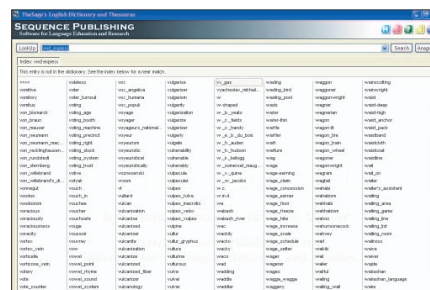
TheSage's English Dictionary and Thesaurus

SEQUENCE PUBLISHING
Software for Language Education and Research

LookUp | vec_expex | Search | Arrange

Index: vec_expex

This entry is not in the dictionary. See the index below for a near match.

| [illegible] | videlicet | vox | vulgarise | vz_gas | wading | waggon | wainscotting |
|---|---|---|---|---|---|---|---|
| voretive | vidar | vox_angelica | vulgariser | vychester_mithell... | wading_bird | waggoner | wainwright |
| vorlagvent | voter_turnout | vox_humana | vulgarism | w | wading_pool | waggonwright | waist |
| voretius | voting | vox_populi | vulgarity | w-shaped | wads | waggon | waist-deep |
| vos_plumard | voting_age | voyage | vulgarization | w_a_oats | wafer | wagnerian | waist-high |
| vos_braun | voting_booth | voyager | vulgarize | w_b_fields | wafer-thin | wagon | waistband |
| vos_reauser | voting_machine | voyageurs_national... | vulgarizer | w_c_handy | waffle | wagon-lit | waistcoat |
| vos_neumann | voting_precinct | voyeur | vulgarly | w_e_b_du_bois | waffler | wagon_tire | waisted |
| vos_neumann_mac... | voting_right | voyeurism | vulgate | w_h_auden | waft | wagon_train | waistline |
| vos_willebrand... | voting_stock | voyeuristic | vulnerability | w_h_hudson | wafture | wagon_wheel | wait |
| vos_rundstedt | voting_system | voyeuristical | vulnerable | w_k_kellogg | wag | wagoner | waitlisted |
| vos_sternberg | vouch | voyeuristically | vulnerably | w_somerset_maug... | wage | wagonload | wait |
| vos_willebrand | votive | vroomvroom | vulpecula | w_w_quine | wage-earning | wagtail | wait_on |
| vos_willebrand's_di... | voted | vs | vulpecula | w_y_jacobs | wage_claim | wagtail | waiter |
| vorsegut | vouch | vt | vulpes | w.c. | wage_concession | wahabi | waiter's_assistant |
| voodoo | vouch_in | vulcan | vulpes_fulva | w.o.d. | wage_earner | wahabism | waiting |
| voodooism | voucher | vulcanian | vulpes_macrotis | wa | wage_floor | wahhabi | waiting_area |
| voracious | vouchsafe | vulcanisation | vulpes_velox | wabash | wage_freeze | wahhabism | waiting_game |
| voraciously | vouge | vulcanise | vulpes_vulpes | wabash_river | wage_hike | wahoo | waiting_line |
| voraciousness | vouge | vulcanised | vulpine | wac | wage_increase | wahunsonacock | waiting_list |
| voracity | vousoir | vulcanite | vulture | wacko | wage_scale | wahvey | waiting_room |
| vortex | vousvoy | vulcanite | vultur_gryphus | wacko | wage_schedule | wail | waitress |
| vortex_ring | vow | vulcanization | vulture | wacky | wage_setter | wailer | waive |
| vorticella | vowel | vulcanize | vulturous | waco | wager | wailful | waiver |
| vorticulous_vein | vowel_point | vulcanized | vulva | wad | wagerer | wailing | wajda |
| votary | vowel_rhyme | vulcanized_fiber | vulvar | wadding | wages | wailful | wakashan |
| vote | vowel_sound | vulcanologist | vulvitis | waddle | wages_waggle | wailing | wakashan_language |
| vote_counter | vowel_system | vulcanology | vulvovaginitis | waddler | waggery | wailing_wall | wake |